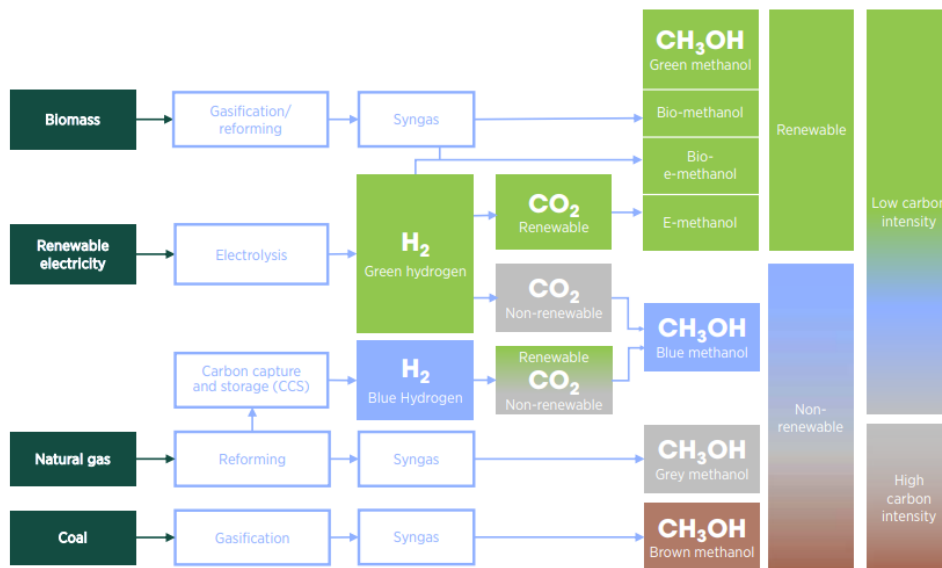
Biomass

Gasification/ reforming

Syngas

$CH_3OH$
Green methanol

Bio-methanol

Bio- e-methanol

E-methanol

Renewable

Low carbon intensity

Renewable electricity

Electrolysis

$H_2$
Green hydrogen

$CO_2$
Renewable

$CO_2$
Non-renewable

$CH_3OH$
Blue methanol

Carbon capture and storage (CCS)

$H_2$
Blue Hydrogen

Renewable
$CO_2$
Non-renewable

Non-renewable

Natural gas

Reforming

Syngas

$CH_3OH$
Grey methanol

High carbon intensity

Coal

Gasification

Syngas

$CH_3OH$
Brown methanol